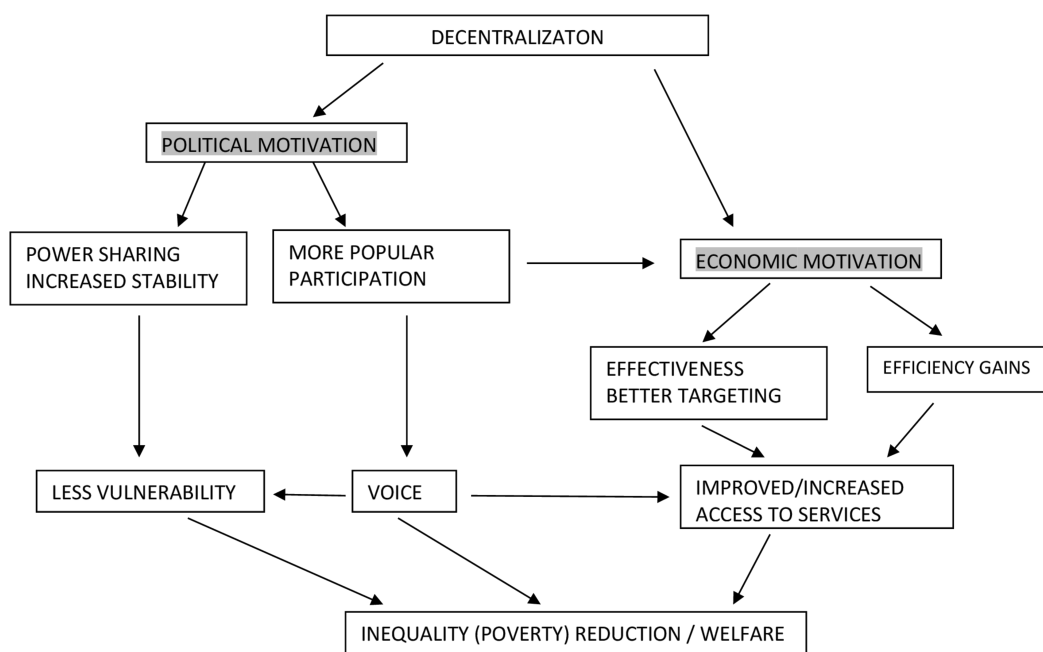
DECENTRALIZATON

POLITICAL MOTIVATION

POWER SHARING INCREASED STABILITY

MORE POPULAR PARTICIPATION

ECONOMIC MOTIVATION

EFFECTIVENESS BETTER TARGETING

EFFICIENCY GAINS

LESS VULNERABILITY

VOICE

IMPROVED/INCREASED ACCESS TO SERVICES

INEQUALITY (POVERTY) REDUCTION / WELFARE